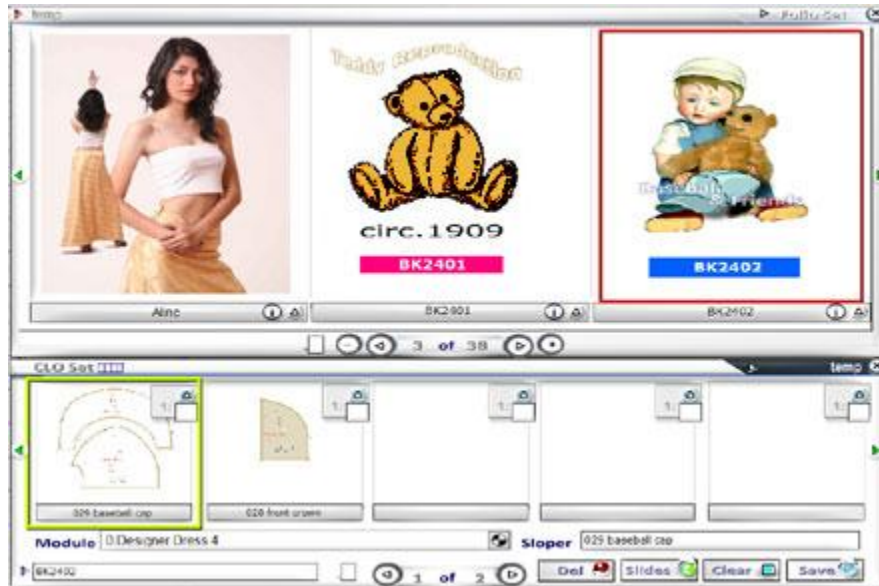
temp

Folio Set

Teddy Reproduction

circ.1909

BK2401

Baseball & Friends

BK2402

Aline

BK2401

BK2402

3 of 38

CLO Set

temp

029 baseball cap

028 front crown

Module D.Designer Dress 4

Sloper 029 baseball cap

BK2402

1 of 2

Del

Slides

Clear

Save